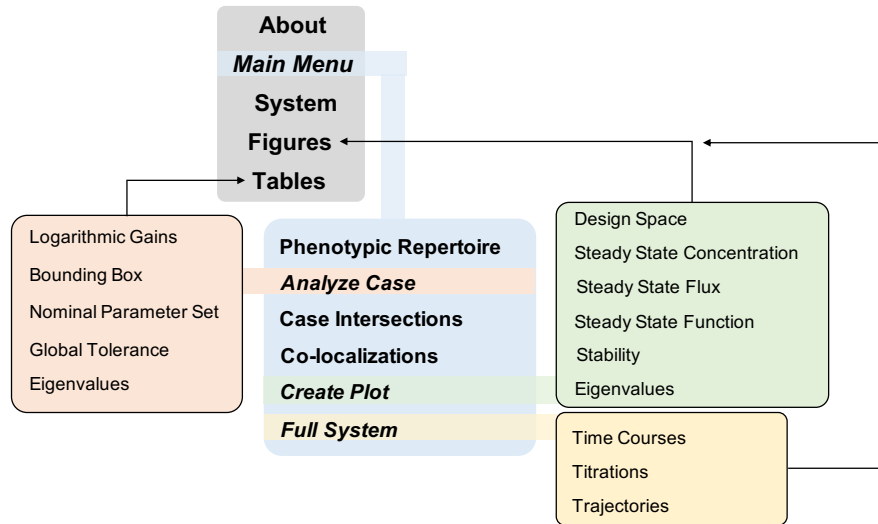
About
Main Menu
System
Figures
Tables

Logarithmic Gains
Bounding Box
Nominal Parameter Set
Global Tolerance
Eigenvalues

Phenotypic Repertoire
Analyze Case
Case Intersections
Co-localizations
Create Plot
Full System

Design Space
Steady State Concentration
Steady State Flux
Steady State Function
Stability
Eigenvalues

Time Courses
Titrations
Trajectories